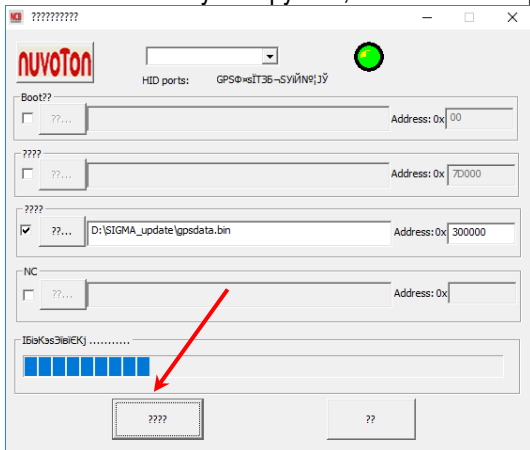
??????????

nuvoton

HID ports: GPSΦ»sÏT3Б¬SУЙÑ⁹¦JЎ

Boot??

??...

Address: 0x 00

????

??...

Address: 0x 7D000

????

??...

D:\SIGMA_update\gpsdata.bin

Address: 0x 300000

NC

??...

Address: 0x

IБізKзsЗівіЄKj ...........

????

??